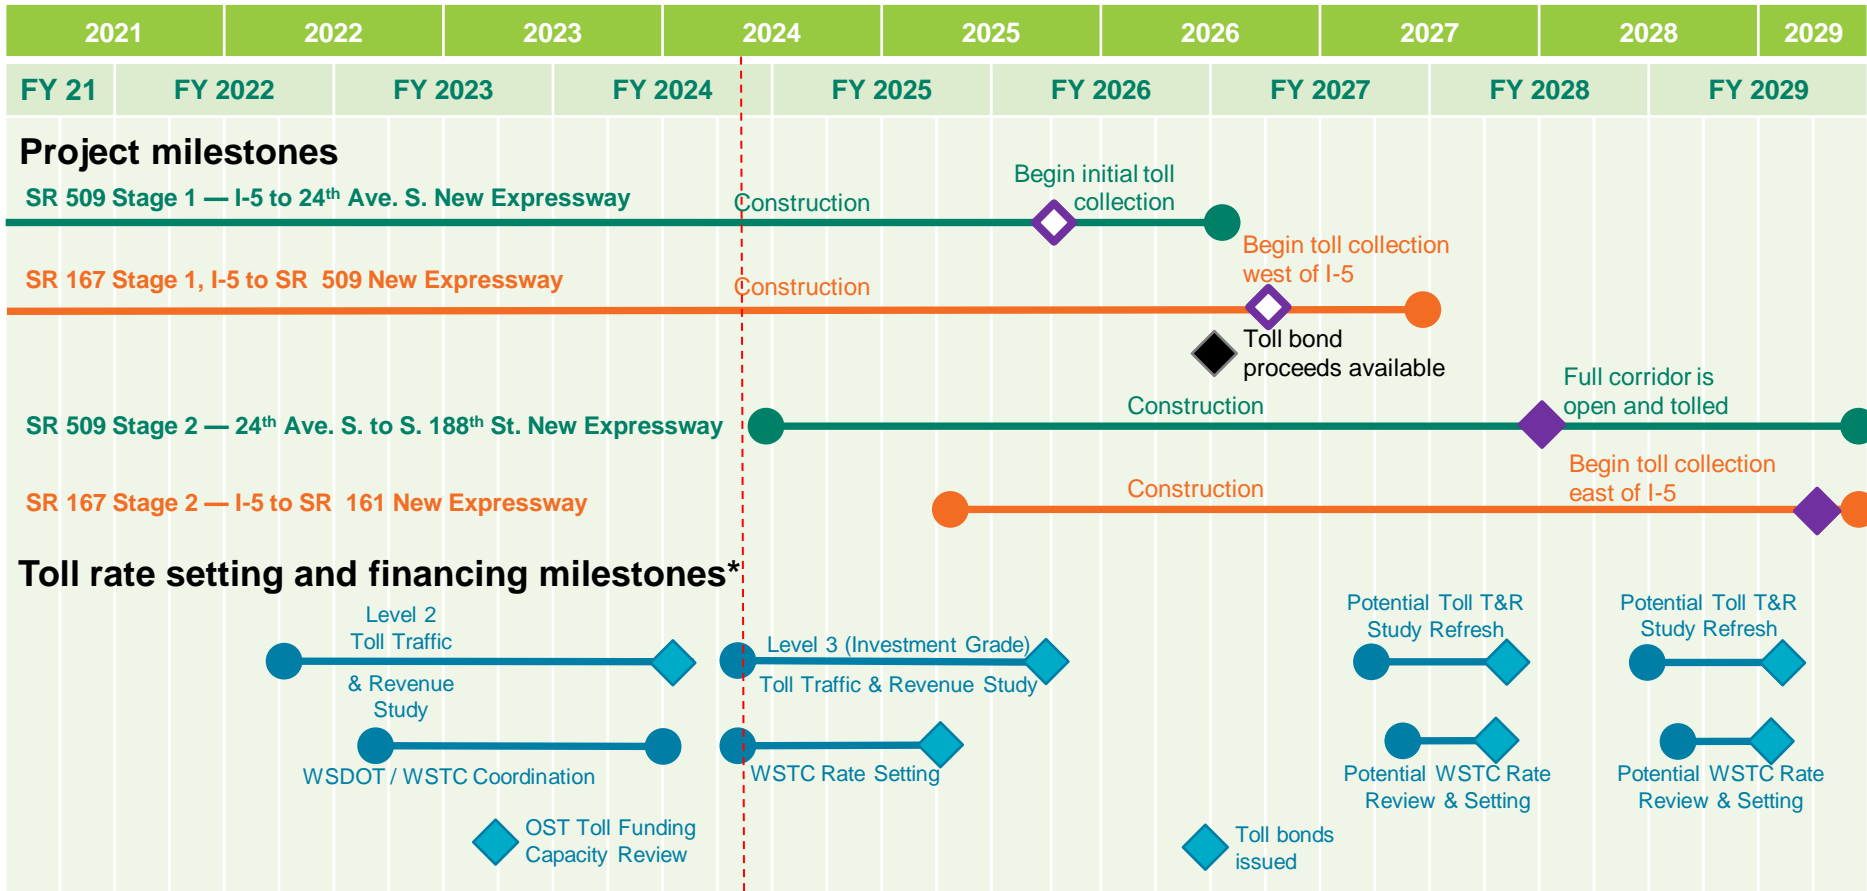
| 2021 | 2022 | 2023 | 2024 | 2025 | 2026 | 2027 | 2028 | 2029 |
|---|---|---|---|---|---|---|---|---|
| FY 21 | FY 2022 | FY 2023 | FY 2024 | FY 2025 | FY 2026 | FY 2027 | FY 2028 | FY 2029 |

Project milestones

SR 509 Stage 1 — I-5 to 24$^{th}$ Ave. S. New Expressway

Construction

Begin initial toll collection

SR 167 Stage 1, I-5 to SR 509 New Expressway

Construction

Begin toll collection west of I-5

Toll bond proceeds available

SR 509 Stage 2 — 24$^{th}$ Ave. S. to S. 188$^{th}$ St. New Expressway

Construction

Full corridor is open and tolled

SR 167 Stage 2 — I-5 to SR 161 New Expressway

Construction

Begin toll collection east of I-5

Toll rate setting and financing milestones*

Level 2 Toll Traffic & Revenue Study

Level 3 (Investment Grade) Toll Traffic & Revenue Study

Potential Toll T&R Study Refresh

Potential Toll T&R Study Refresh

WSDOT / WSTC Coordination

WSTC Rate Setting

Potential WSTC Rate Review & Setting

Potential WSTC Rate Review & Setting

OST Toll Funding Capacity Review

Toll bonds issued